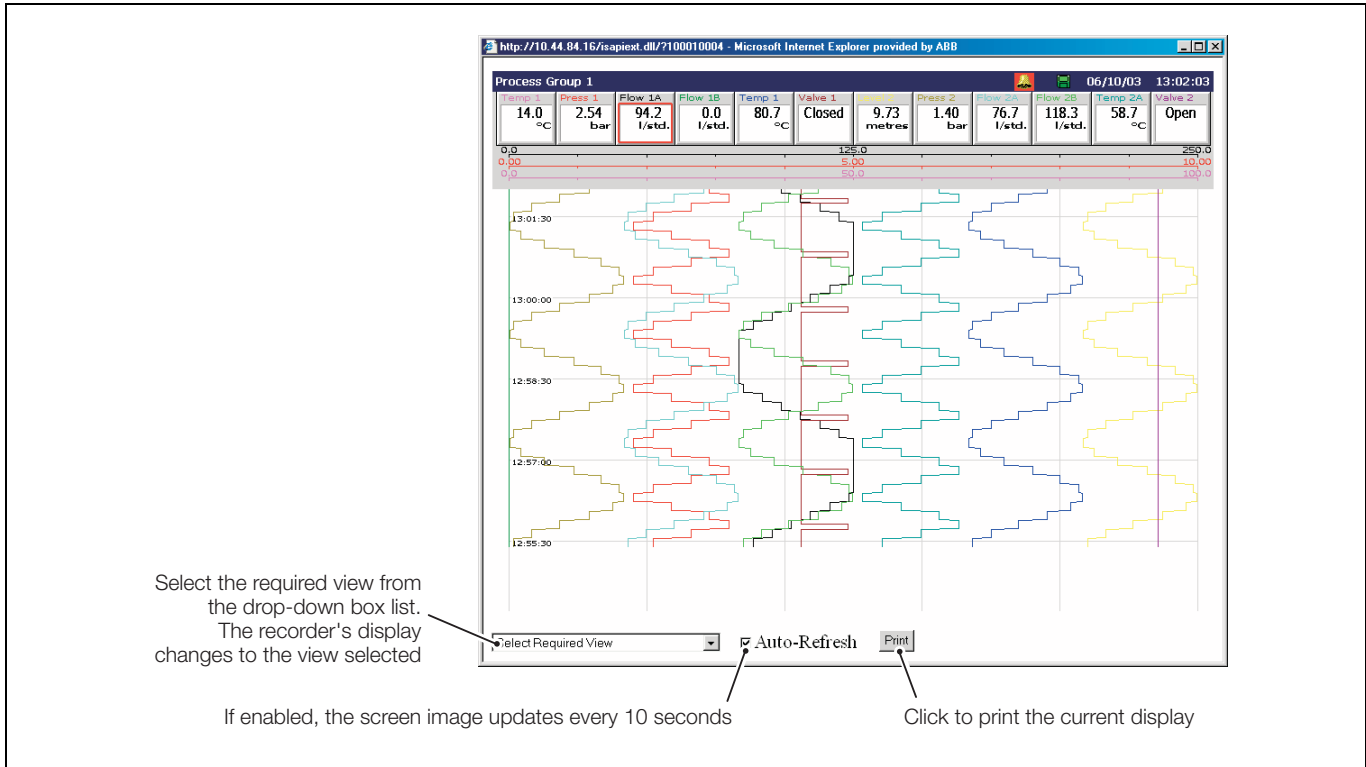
http://10.44.84.16/isapiext.dll/?100010004 - Microsoft Internet Explorer provided by ABB

Process Group 1 06/10/03 13:02:03

| Temp 1 | Press 1 | Flow 1A | Flow 1B | Temp 1 | Valve 1 | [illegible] | Press 2 | Flow 2A | Flow 2B | Temp 2A | Valve 2 |
|---|---|---|---|---|---|---|---|---|---|---|---|
| 14.0 °C | 2.54 bar | 94.2 l/std. | 0.0 l/std. | 80.7 °C | Closed | 9.73 metres | 1.40 bar | 76.7 l/std. | 118.3 l/std. | 58.7 °C | Open |

0.0 125.0 250.0
0.00 5.00 10.00
0.0 50.0 100.0

13:01:30
13:00:00
12:58:30
12:57:00
12:55:30

Select the required view from the drop-down box list. The recorder's display changes to the view selected

Select Required View

Auto-Refresh

Print

If enabled, the screen image updates every 10 seconds

Click to print the current display